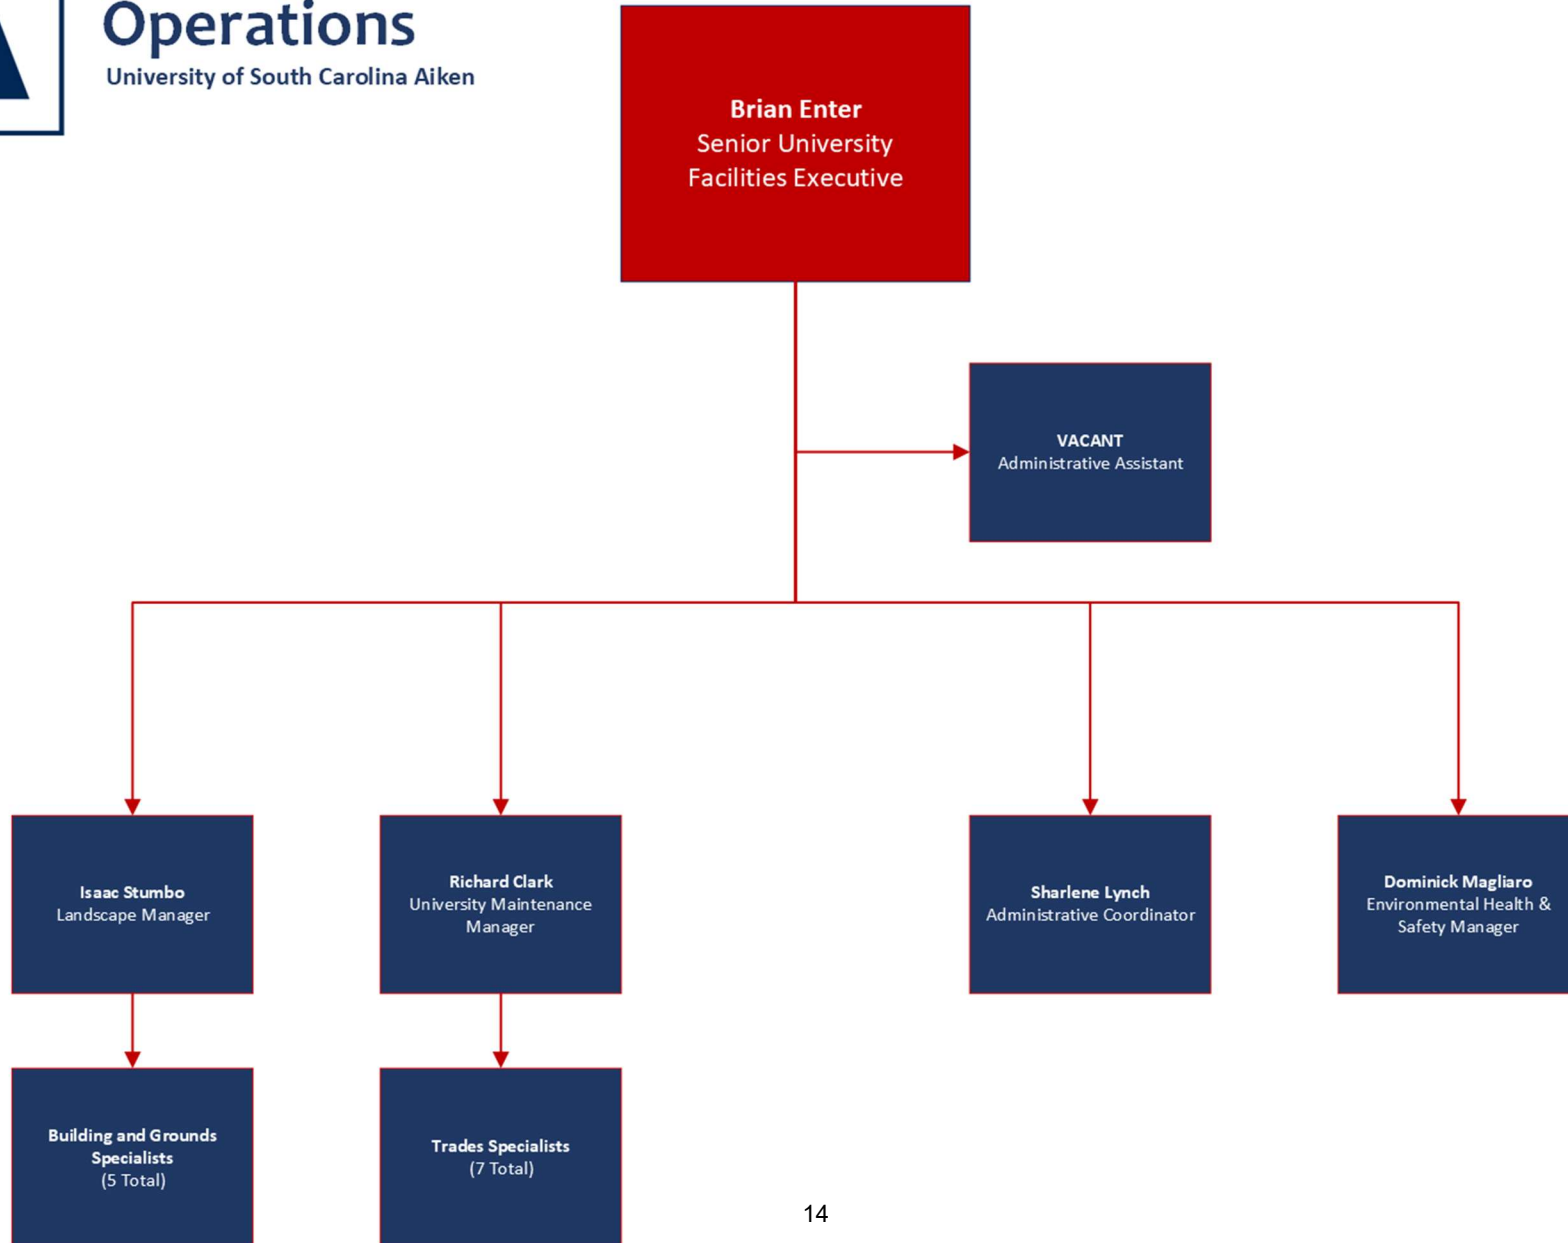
Operations
University of South Carolina Aiken

Brian Enter
Senior University Facilities Executive

VACANT
Administrative Assistant

Isaac Stumbo
Landscape Manager

Richard Clark
University Maintenance Manager

Sharlene Lynch
Administrative Coordinator

Dominick Magliaro
Environmental Health & Safety Manager

Building and Grounds Specialists
(5 Total)

Trades Specialists
(7 Total)

14